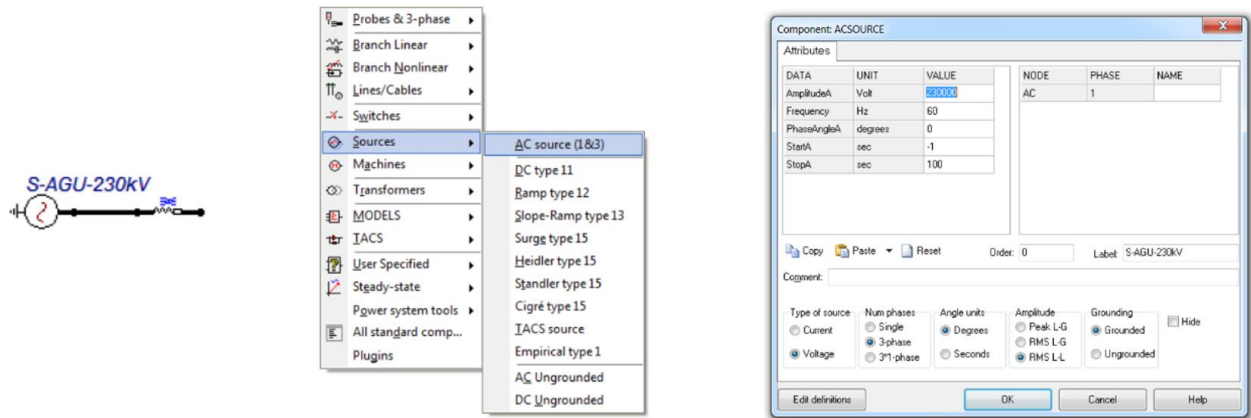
S-AGU-230kV

Probes & 3-phase
Branch Linear
Branch Nonlinear
Lines/Cables
Switches
Sources
Machines
Transformers
MODELS
TACS
User Specified
Steady-state
Power system tools
All standard comp...
Plugins

AC source (1&3)
DC type 11
Ramp type 12
Slope-Ramp type 13
Surge type 15
Heidler type 15
Standler type 15
Cigré type 15
TACS source
Empirical type 1
AC Ungrounded
DC Ungrounded

Component: ACSOURCE

Attributes

| DATA | UNIT | VALUE |
|---|---|---|
| AmplitudeA | Volt | 230000 |
| Frequency | Hz | 60 |
| PhaseAngleA | degrees | 0 |
| StartA | sec | -1 |
| StopA | sec | 100 |

| NODE | PHASE | NAME |
|---|---|---|
| AC | 1 | |

Copy Paste Reset Order: 0 Label: S-AGU-230kV

Comment:

Type of source
Current
Voltage

Num phases
Single
3-phase
3*1-phase

Angle units
Degrees
Seconds

Amplitude
Peak L-G
RMS L-G
RMS L-L

Grounding
Grounded
Ungrounded

Hide

Edit definitions OK Cancel Help